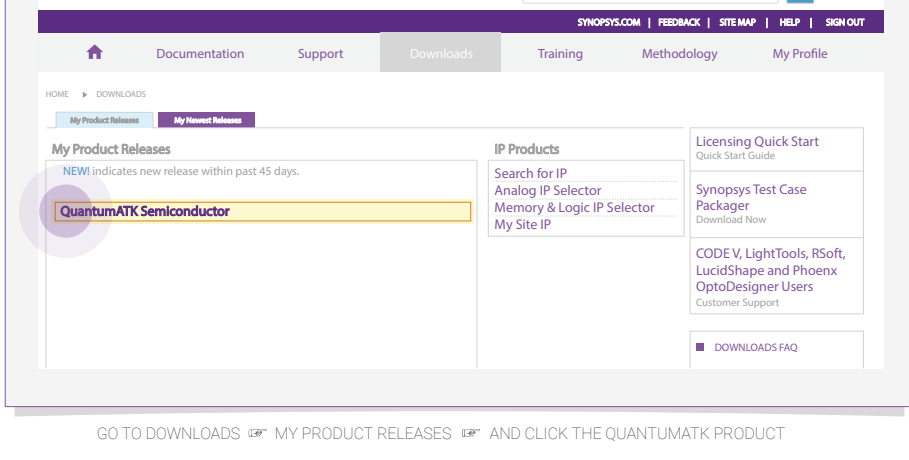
SYNOPSYS.COM | FEEDBACK | SITE MAP | HELP | SIGN OUT

Documentation Support Downloads Training Methodology My Profile

HOME ▸ DOWNLOADS

My Product Releases My Newest Releases

My Product Releases

NEW! indicates new release within past 45 days.

QuantumATK Semiconductor

IP Products

Search for IP
Analog IP Selector
Memory & Logic IP Selector
My Site IP

Licensing Quick Start
Quick Start Guide

Synopsys Test Case Packager
Download Now

CODE V, LightTools, RSoft, LucidShape and Phoenix OptoDesigner Users
Customer Support

DOWNLOADS FAQ

GO TO DOWNLOADS ☞ MY PRODUCT RELEASES ☞ AND CLICK THE QUANTUMATK PRODUCT